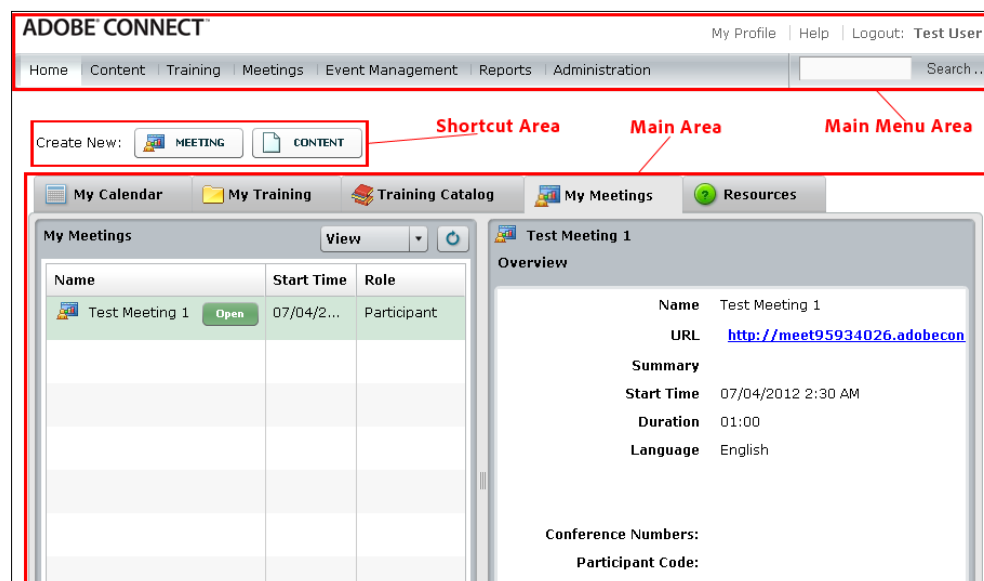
ADOBE® CONNECT™

My Profile | Help | Logout: Test User

Home | Content | Training | Meetings | Event Management | Reports | Administration

Search...

Create New: MEETING CONTENT

Shortcut Area

Main Area

Main Menu Area

My Calendar | My Training | Training Catalog | My Meetings | Resources

My Meetings

View

| Name | Start Time | Role |
|---|---|---|
| Test Meeting 1 Open | 07/04/2... | Participant |

Test Meeting 1

Overview

Name Test Meeting 1

URL http://meet95934026.adobecon

Summary

Start Time 07/04/2012 2:30 AM

Duration 01:00

Language English

Conference Numbers:

Participant Code: